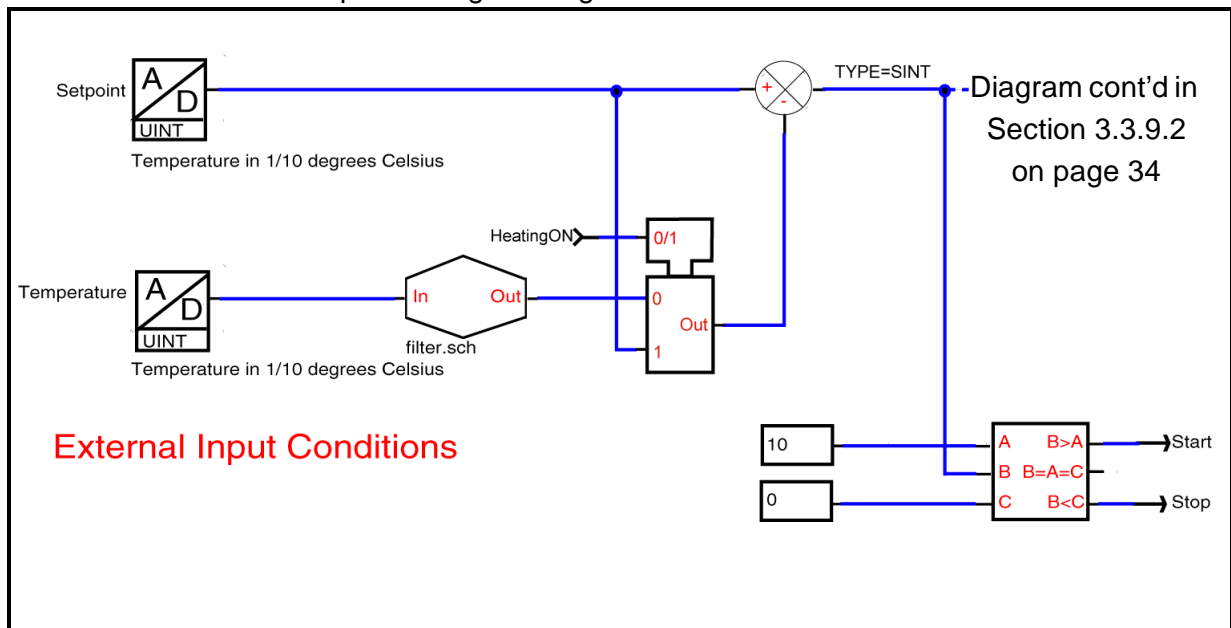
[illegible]

Setpoint A D UINT

Temperature in 1/10 degrees Celsius

TYPE=SINT

+ -

Diagram cont'd in Section 3.3.9.2 on page 34

HeatingON

0/1

Temperature A D UINT

In Out

filter.sch

Temperature in 1/10 degrees Celsius

0

Out

1

External Input Conditions

10

0

A B>A

B B=A=C

C B<C

Start

Stop